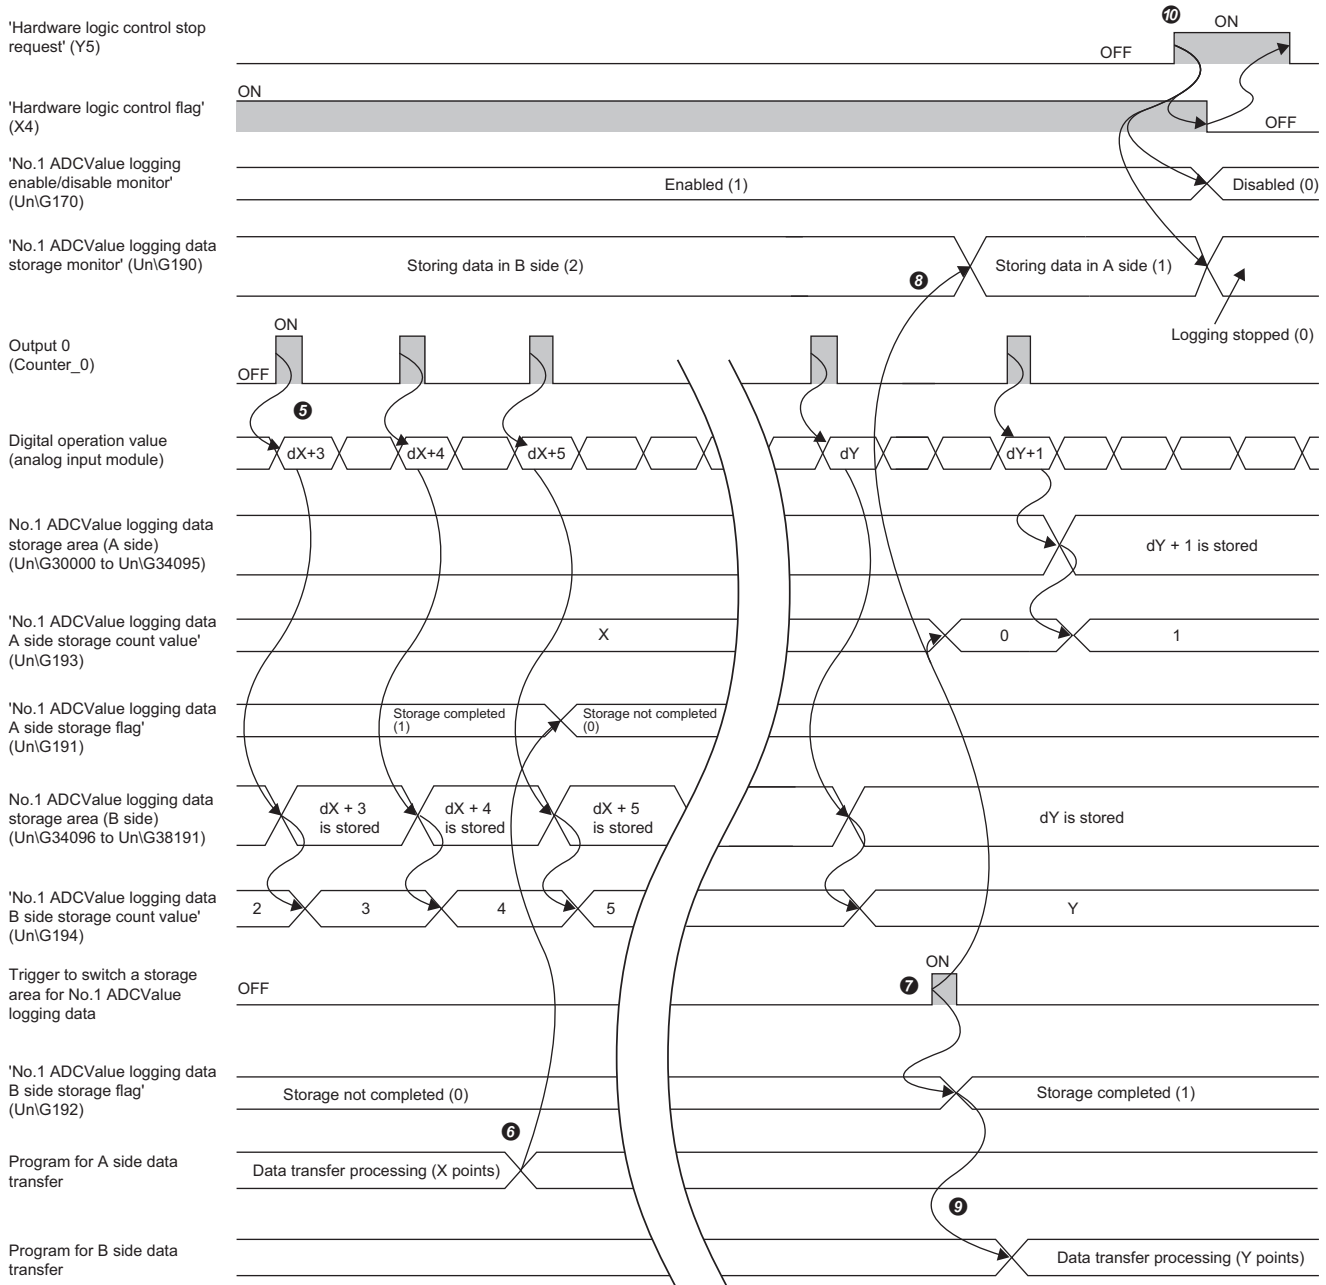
'Hardware logic control stop request' (Y5)

❿ ON

OFF

'Hardware logic control flag' (X4)

ON

OFF

'No.1 ADCValue logging enable/disable monitor' (Un\G170)

Enabled (1)

Disabled (0)

'No.1 ADCValue logging data storage monitor' (Un\G190)

Storing data in B side (2)

❽

Storing data in A side (1)

Logging stopped (0)

Output 0 (Counter_0)

ON

OFF

❺

Digital operation value (analog input module)

dX+3

dX+4

dX+5

dY

dY+1

No.1 ADCValue logging data storage area (A side) (Un\G30000 to Un\G34095)

dY + 1 is stored

'No.1 ADCValue logging data A side storage count value' (Un\G193)

X

0

1

'No.1 ADCValue logging data A side storage flag' (Un\G191)

Storage completed (1)

Storage not completed (0)

No.1 ADCValue logging data storage area (B side) (Un\G34096 to Un\G38191)

dX + 3 is stored

dX + 4 is stored

dX + 5 is stored

dY is stored

'No.1 ADCValue logging data B side storage count value' (Un\G194)

2

3

4

5

Y

Trigger to switch a storage area for No.1 ADCValue logging data

OFF

❼ ON

'No.1 ADCValue logging data B side storage flag' (Un\G192)

Storage not completed (0)

Storage completed (1)

❻

Program for A side data transfer

Data transfer processing (X points)

❾

Program for B side data transfer

Data transfer processing (Y points)